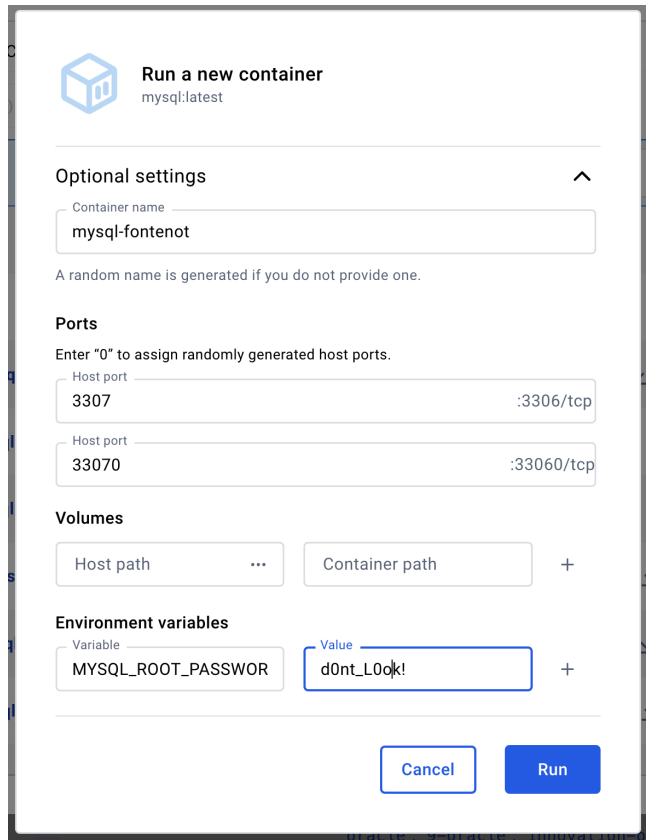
Run a new container
mysql:latest

Optional settings

Container name
mysql-fontenot

A random name is generated if you do not provide one.

Ports

Enter "0" to assign randomly generated host ports.

Host port
3307
:3306/tcp

Host port
33070
:33060/tcp

Volumes

Host path ···
Container path
+

Environment variables

Variable
MYSQL_ROOT_PASSWOR
Value
d0nt_L0ok!
+

Cancel
Run